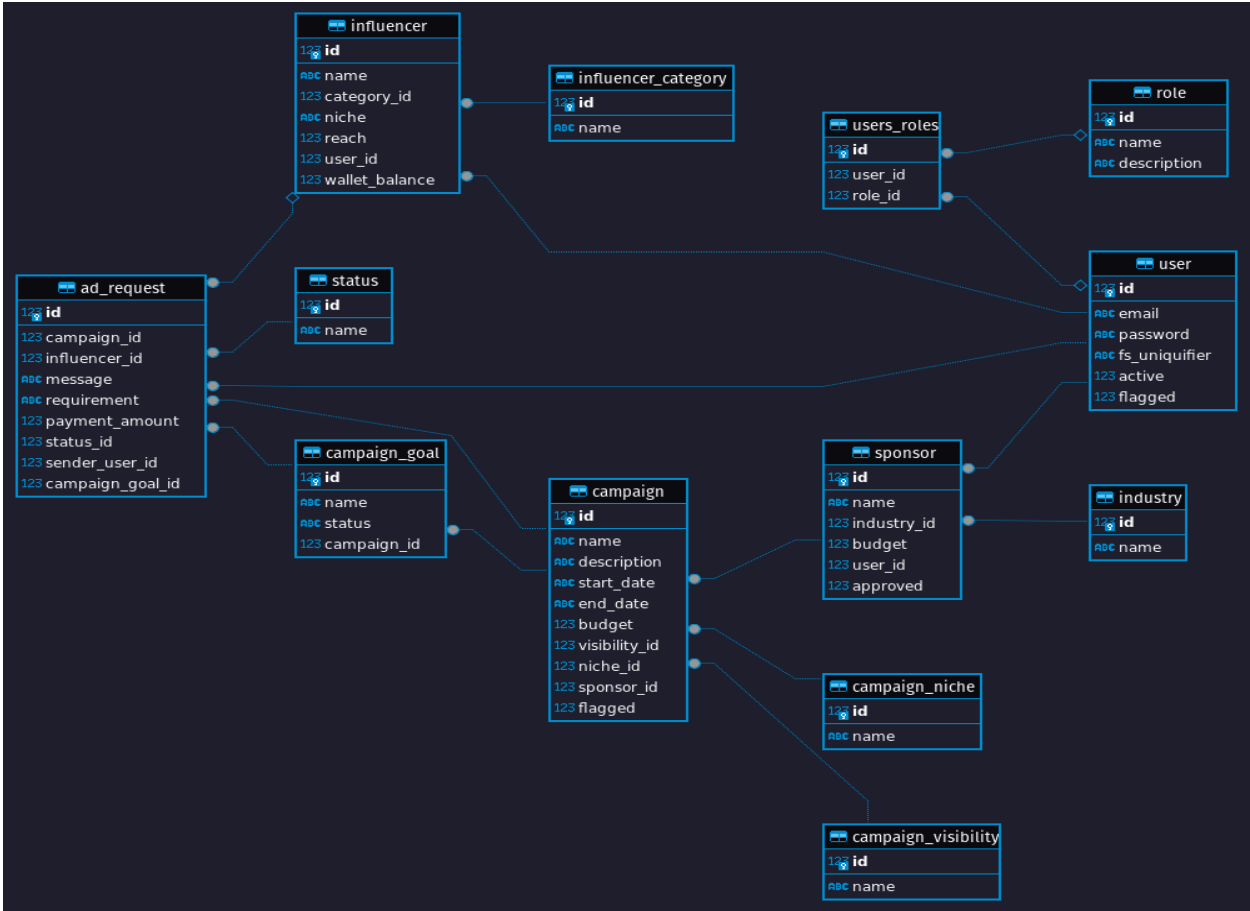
influencer
123 id
ABC name
123 category_id
ABC niche
123 reach
123 user_id
123 wallet_balance

influencer_category
123 id
ABC name

users_roles
123 id
123 user_id
123 role_id

role
123 id
ABC name
ABC description

ad_request
123 id
123 campaign_id
123 influencer_id
ABC message
ABC requirement
123 payment_amount
123 status_id
123 sender_user_id
123 campaign_goal_id

status
123 id
ABC name

user
123 id
ABC email
ABC password
ABC fs_uniquifier
123 active
123 flagged

campaign_goal
123 id
ABC name
ABC status
123 campaign_id

campaign
123 id
ABC name
ABC description
ABC start_date
ABC end_date
123 budget
123 visibility_id
123 niche_id
123 sponsor_id
123 flagged

sponsor
123 id
ABC name
123 industry_id
123 budget
123 user_id
123 approved

industry
123 id
ABC name

campaign_niche
123 id
ABC name

campaign_visibility
123 id
ABC name